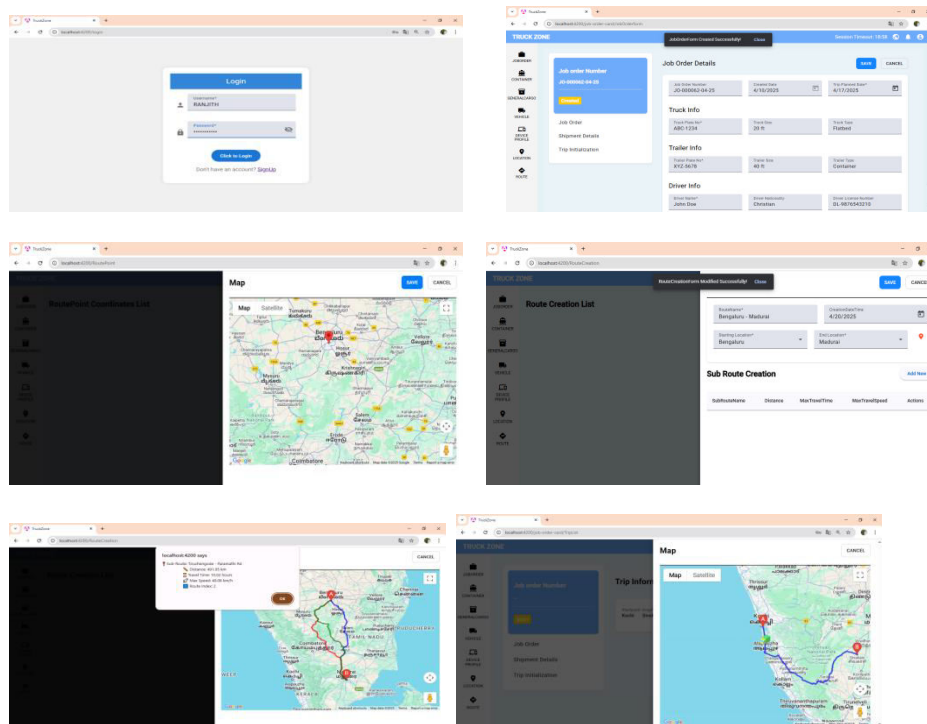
TruckZone
localhost:4200/login

Login

Username*
RANJITH

Password*
••••••••••

Click to Login

Don't have an account? SignUp

TruckZone
localhost:4200/job-order-card/orderform

TRUCK ZONE

JobOrderForm Created Successfully! Close

Session Timeout: 19:58

JOBORDER
CONTAINER
GENERALCARGO
VEHICLE
DEVICE PROFILE
LOCATION
ROUTE

Job order Number
JO-000062-04-25
Created

Job Order
Shipment Details
Trip Initialization

Job Order Details

SAVE CANCEL

Job Order Number
JO-000062-04-25

Created Date
4/10/2025

Trip Planned Date*
4/17/2025

Truck Info

Truck Plate No*
ABC-1234

Truck Size
20 ft

Truck Type
Flatbed

Trailer Info

Trailer Plate No*
XYZ-5678

Trailer Size
40 ft

Trailer Type
Container

Driver Info

Driver Name*
John Doe

Driver Nationality
Christian

Driver License Number
DL-9876543210

TruckZone
localhost:4200/RoutePoint

RoutePoint Coordinates List

Map

SAVE CANCEL

Map Satellite

Tumakuru
Bengaluru
ಬೆಂಗಳೂರು
Hosur
Mysuru
Krishnagiri
Salem
Coimbatore

Google Keyboard shortcuts Map data ©2025 Google Terms Report a map error

TruckZone
localhost:4200/RouteCreation

TRUCK ZONE

RouteCreationForm Modified Successfully! Close

Route Creation List

SAVE CANCEL

RouteName*
Bengaluru - Madurai

CreatedDateTime
4/20/2025

Starting Location*
Bengaluru

End Location*
Madurai

Sub Route Creation

Add New

SubRouteName | Distance | MaxTravelTime | MaxTravelSpeed | Actions

TruckZone
localhost:4200/RouteCreation

localhost:4200 says
Sub Route: Tiruchirappalli - Namakkal Rd
Distance: 401.05 km
Travel Time: 10:02 hours
Max Speed: 60.00 km/h
Route Index: 2

OK

CANCEL

TAMIL NADU
PUDUCHERRY

Keyboard shortcuts Map data ©2025 Terms Report a map error

TruckZone
localhost:4200/job-order-card/TripList

TRUCK ZONE

Job order Number

Job Order
Shipment Details
Trip Initialization

Trip Inform

Map

CANCEL

Map Satellite

Thiruvananthapuram